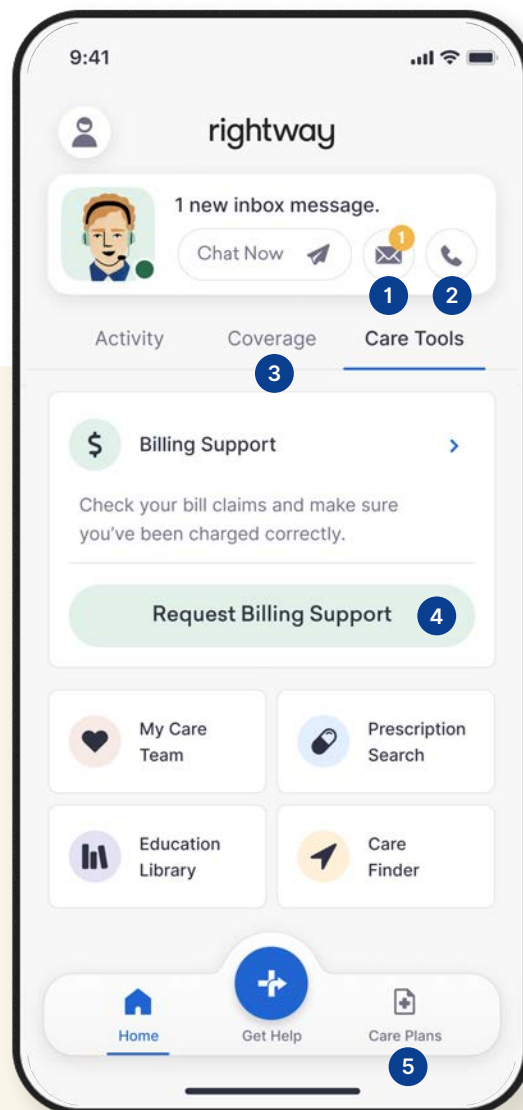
9:41

rightway

1 new inbox message.

Chat Now

1

1

2

Activity

Coverage

Care Tools

3

$

Billing Support

>

Check your bill claims and make sure you've been charged correctly.

Request Billing Support

4

My Care Team

Prescription Search

Education Library

Care Finder

Home

Get Help

Care Plans

5